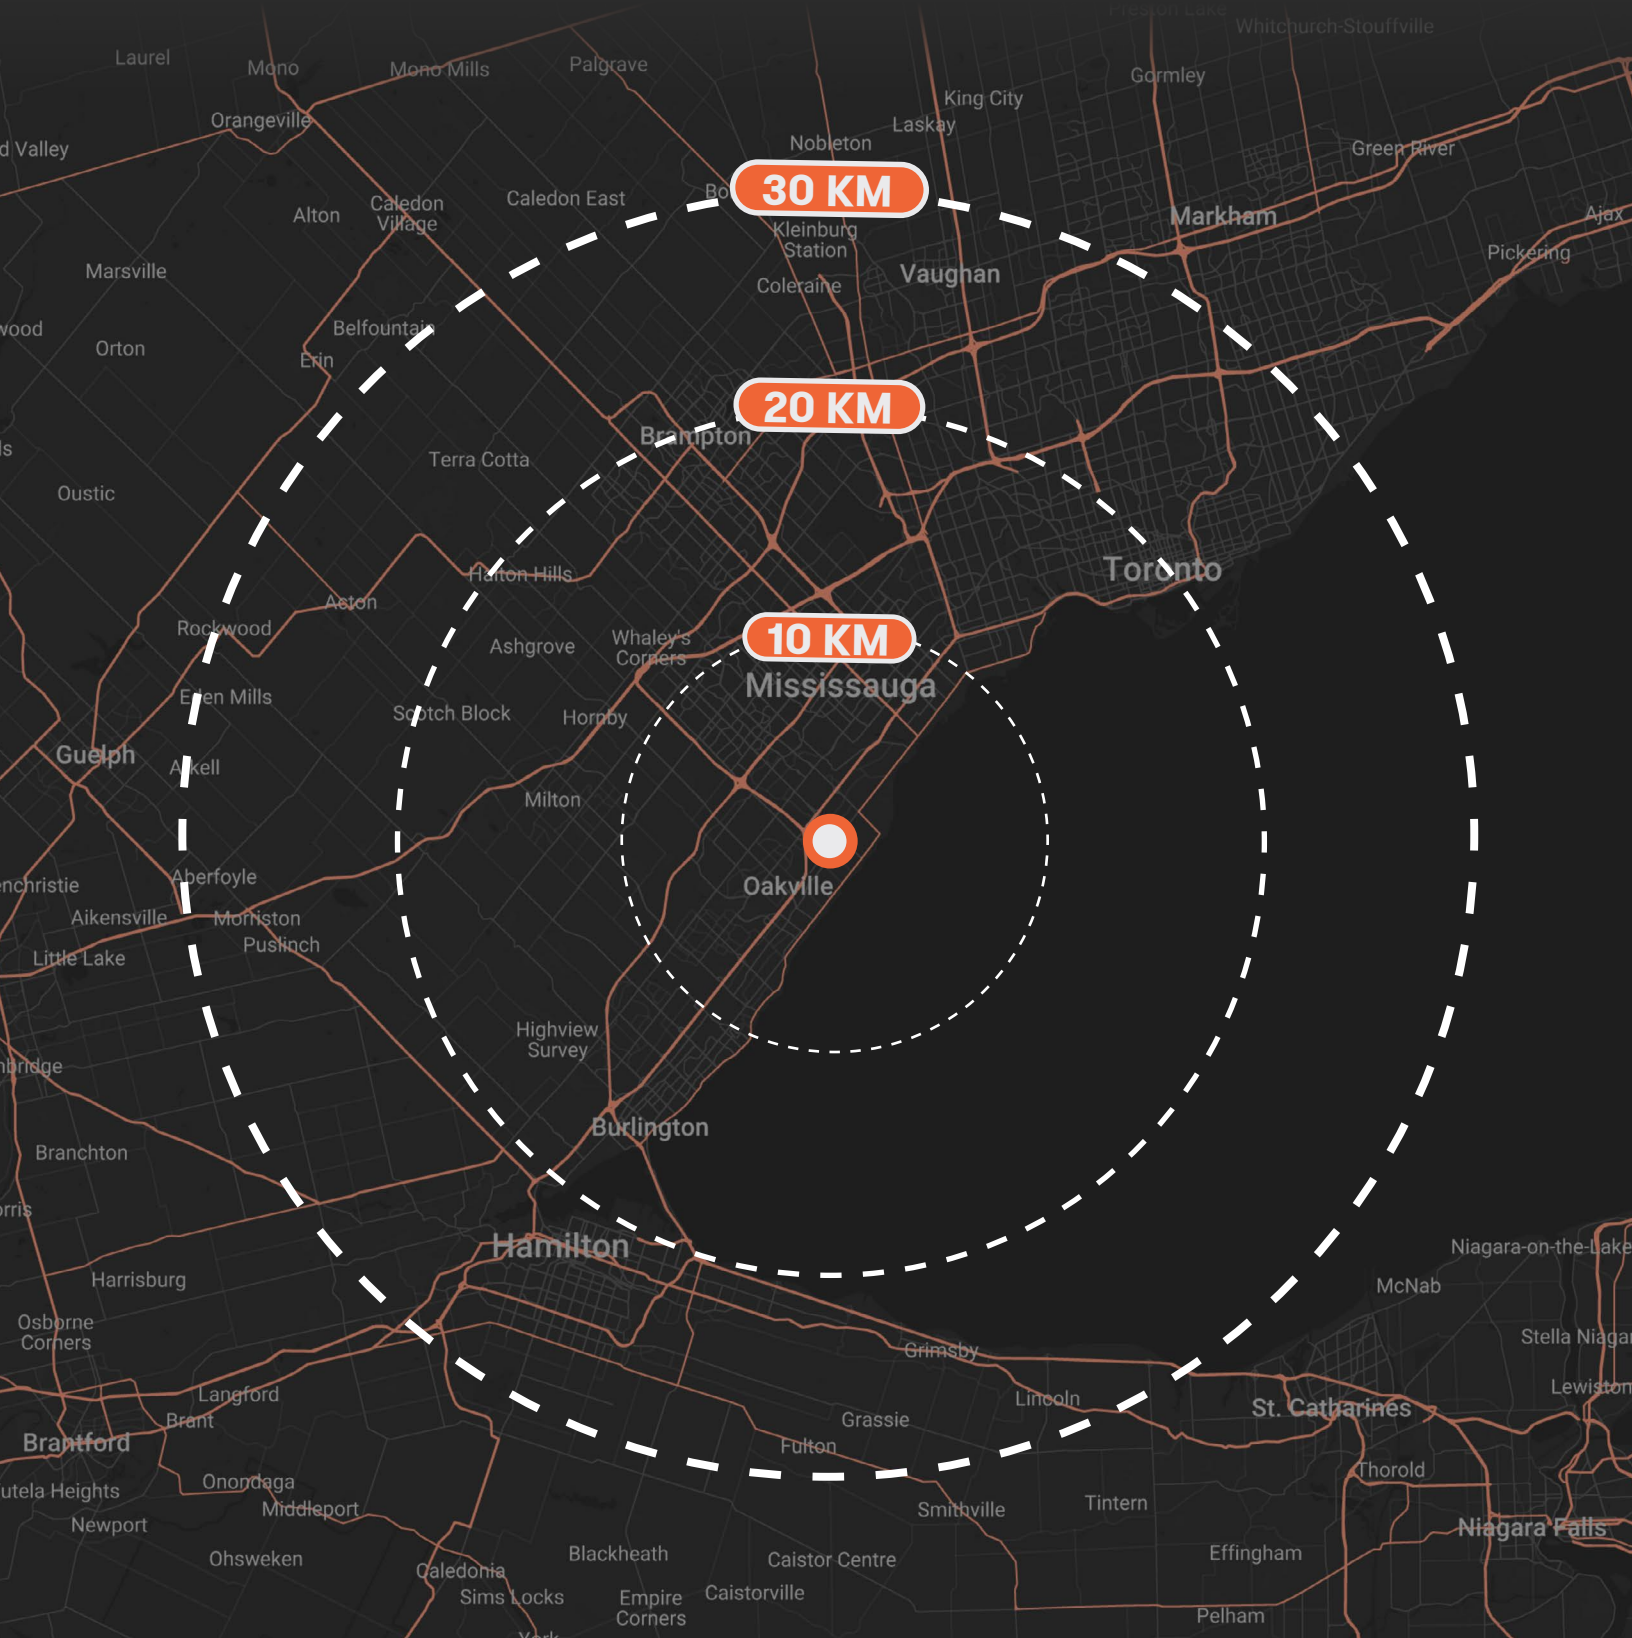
Whitchurch-Stouffville
Laurel
Mono
Mono Mills
Palgrave
Gormley
King City
d Valley
Orangeville
Laskay
Nobleton
Green River
30 KM
Alton
Caledon Village
Caledon East
Bo
Markham
Ajax
Kleinburg Station
Marsville
Vaughan
Pickering
Coleraine
wood
Orton
Belfountain
Erin
20 KM
Brampton
ls
Terra Cotta
Oustic
Toronto
Halton Hills
Acton
Rockwood
Ashgrove
Whaley's Corners
10 KM
Mississauga
Eden Mills
Scotch Block
Hornby
Guelph
Arkell
Milton
Oakville
nchristie
Aberfoyle
Aikensville
Morriston
Puslinch
Little Lake
Highview Survey
bridge
Burlington
Branchton
orris
Hamilton
Niagara-on-the-Lake
Harrisburg
McNab
Osborne Corners
Grimsby
Stella Niagara
Lewiston
Langford
Lincoln
St. Catharines
Brant
Grassie
Brantford
Fulton
Thorold
Onondaga
utela Heights
Middleport
Smithville
Tintern
Newport
Niagara Falls
Effingham
Ohsweken
Blackheath
Caistor Centre
Caledonia
Sims Locks
Empire Corners
Caistorville
Pelham